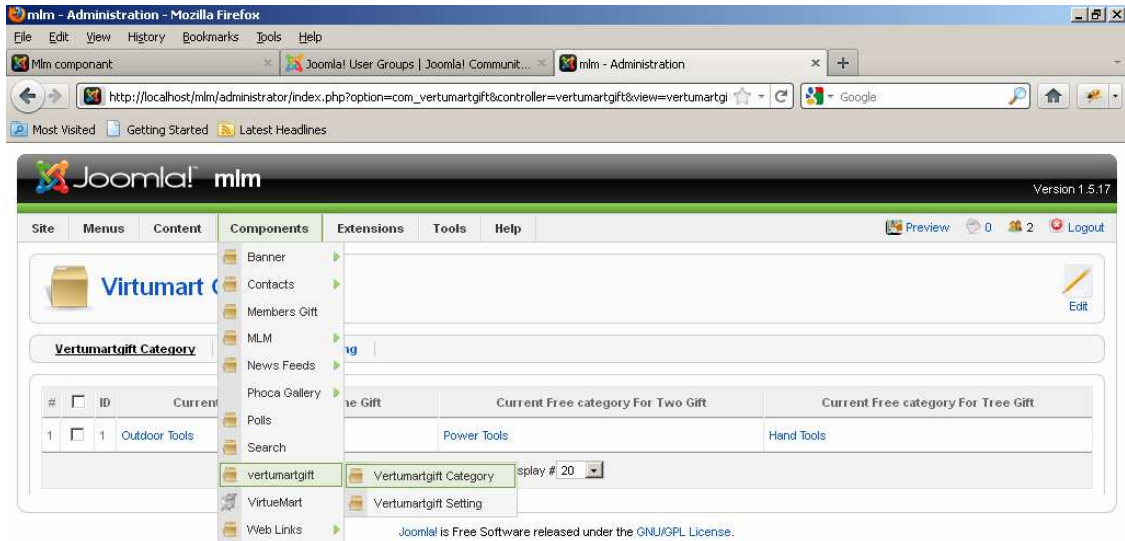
mlm - Administration - Mozilla Firefox

File Edit View History Bookmarks Tools Help

Mlm componant ×
Joomla! User Groups | Joomla! Communit... ×
mlm - Administration ×
+

http://localhost/mlm/administrator/index.php?option=com_vertumartgift&controller=vertumartgift&view=vertumartgi
Google

Most Visited Getting Started Latest Headlines

Joomla! mlm

Version 1.5.17

Site Menus Content Components Extensions Tools Help

Preview 0 2 Logout

Banner
Contacts
Members Gift
MLM
News Feeds
Phoca Gallery
Polls
Search
vertumartgift
VirtueMart
Web Links

Vertumartgift Category
Vertumartgift Setting

Virtumart (

Edit

Vertumartgift Category | ng

| # | | ID | Current | ne Gift | Current Free category For Two Gift | Current Free category For Tree Gift |
|---|---|---|---|---|---|---|
| 1 | | 1 | Outdoor Tools | | Power Tools | Hand Tools |

splay # 20

Joomla! is Free Software released under the GNU/GPL License.